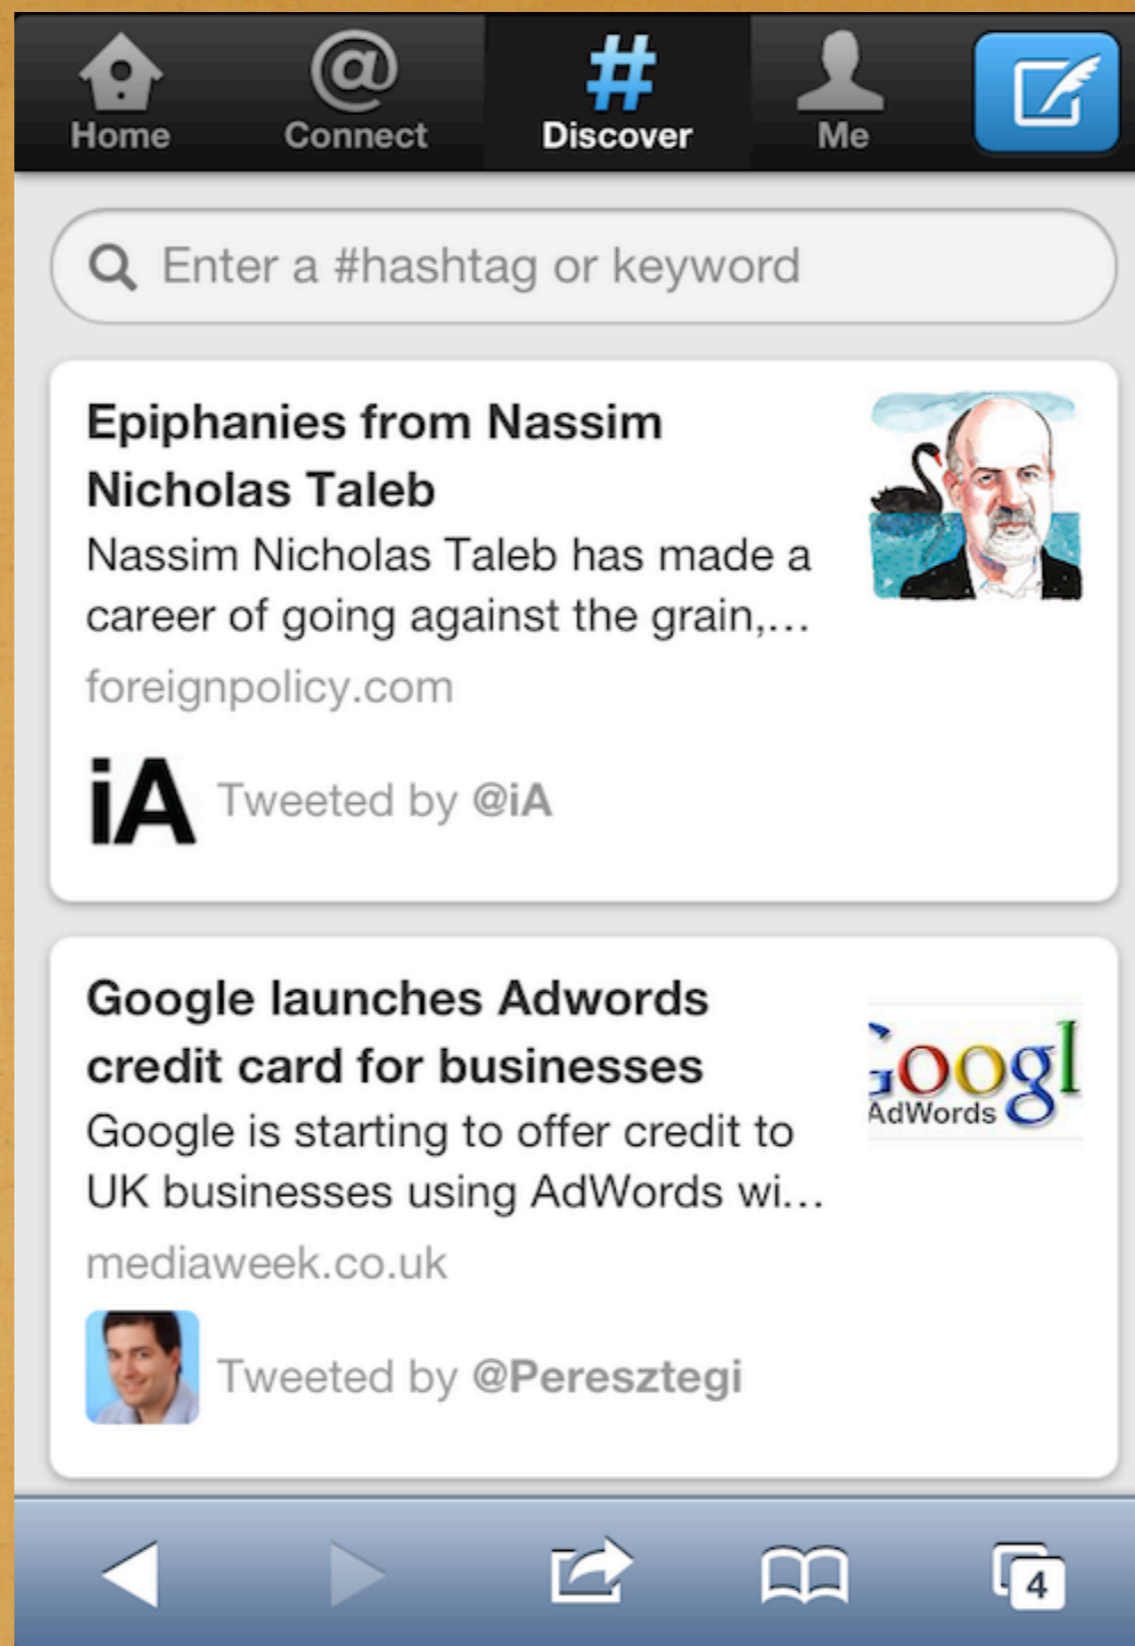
Home Connect # Discover Me

Enter a #hashtag or keyword

Epiphanies from Nassim Nicholas Taleb

Nassim Nicholas Taleb has made a career of going against the grain,...

foreignpolicy.com

iA Tweeted by @iA

Google launches Adwords credit card for businesses

Google is starting to offer credit to UK businesses using AdWords wi...

mediaweek.co.uk

Googl AdWords

Tweeted by @Peresztegi

4